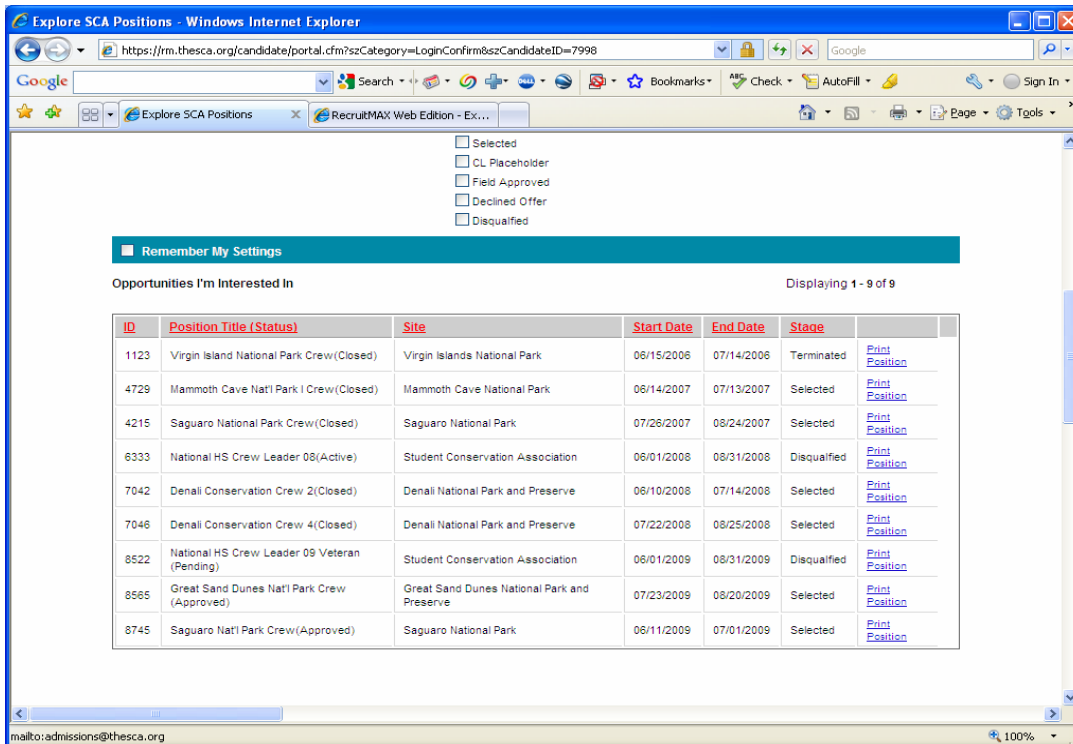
Explore SCA Positions - Windows Internet Explorer

https://rm.thesca.org/candidate/portal.cfm?szCategory=LoginConfirm&szCandidateID=7998

Google

Google

Search

Bookmarks

Check

AutoFill

Sign In

Explore SCA Positions

RecruitMAX Web Edition - Ex...

Page

Tools

Selected
CL Placeholder
Field Approved
Declined Offer
Disqualfied

Remember My Settings

Opportunities I'm Interested In

Displaying 1 - 9 of 9

| ID | Position Title (Status) | Site | Start Date | End Date | Stage | |
|---|---|---|---|---|---|---|
| 1123 | Virgin Island National Park Crew(Closed) | Virgin Islands National Park | 06/15/2006 | 07/14/2006 | Terminated | Print Position |
| 4729 | Mammoth Cave Nat'l Park I Crew(Closed) | Mammoth Cave National Park | 06/14/2007 | 07/13/2007 | Selected | Print Position |
| 4215 | Saguaro National Park Crew(Closed) | Saguaro National Park | 07/26/2007 | 08/24/2007 | Selected | Print Position |
| 6333 | National HS Crew Leader 08(Active) | Student Conservation Association | 06/01/2008 | 08/31/2008 | Disqualfied | Print Position |
| 7042 | Denali Conservation Crew 2(Closed) | Denali National Park and Preserve | 06/10/2008 | 07/14/2008 | Selected | Print Position |
| 7046 | Denali Conservation Crew 4(Closed) | Denali National Park and Preserve | 07/22/2008 | 08/25/2008 | Selected | Print Position |
| 8522 | National HS Crew Leader 09 Veteran (Pending) | Student Conservation Association | 06/01/2009 | 08/31/2009 | Disqualfied | Print Position |
| 8565 | Great Sand Dunes Nat'l Park Crew (Approved) | Great Sand Dunes National Park and Preserve | 07/23/2009 | 08/20/2009 | Selected | Print Position |
| 8745 | Saguaro Nat'l Park Crew(Approved) | Saguaro National Park | 06/11/2009 | 07/01/2009 | Selected | Print Position |

mailto:admissions@thesca.org

100%